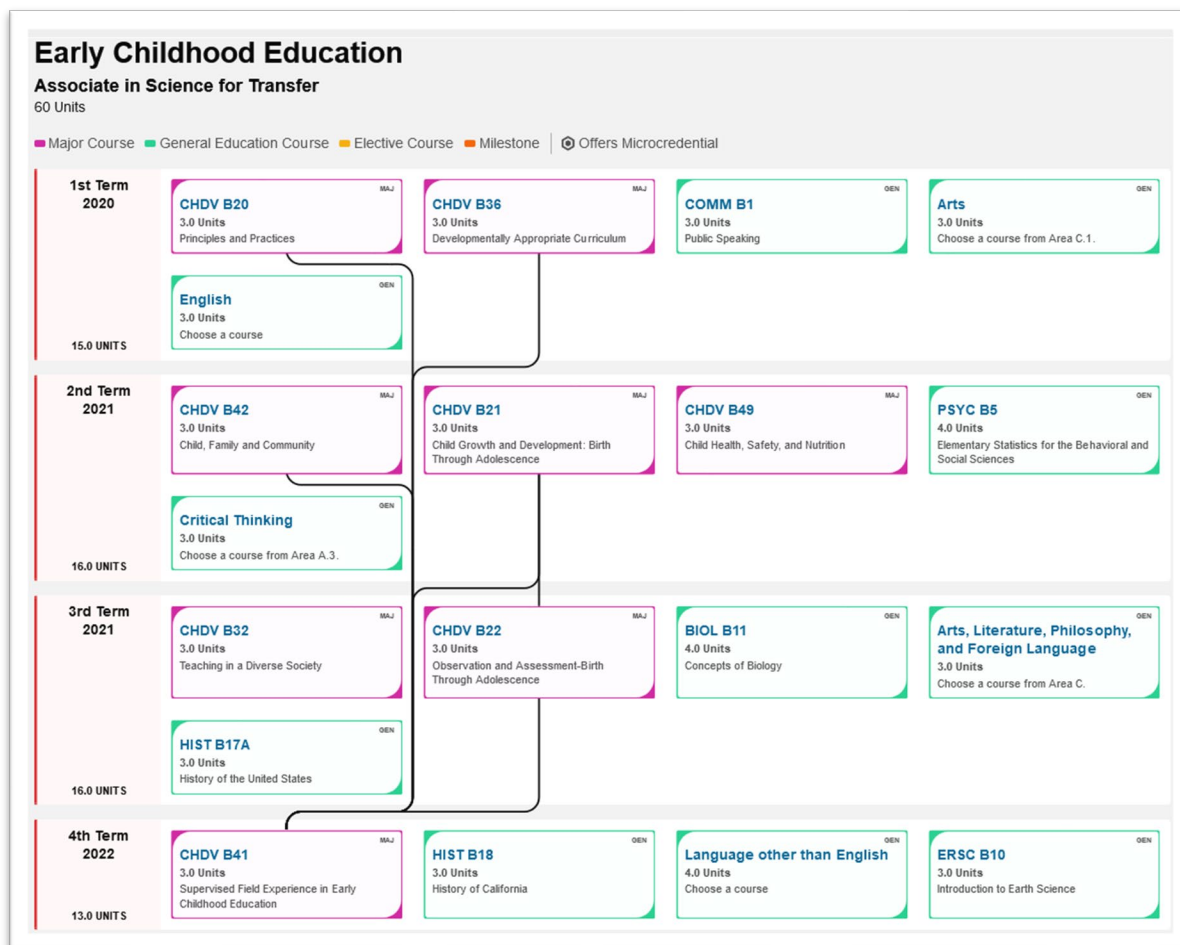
Early Childhood Education

Associate in Science for Transfer
60 Units

Major Course General Education Course Elective Course Milestone Offers Microcredential

1st Term
2020

MAJ
CHDV B20
3.0 Units
Principles and Practices

MAJ
CHDV B36
3.0 Units
Developmentally Appropriate Curriculum

GEN
COMM B1
3.0 Units
Public Speaking

GEN
Arts
3.0 Units
Choose a course from Area C.1.

GEN
English
3.0 Units
Choose a course

15.0 UNITS

2nd Term
2021

MAJ
CHDV B42
3.0 Units
Child, Family and Community

MAJ
CHDV B21
3.0 Units
Child Growth and Development: Birth Through Adolescence

MAJ
CHDV B49
3.0 Units
Child Health, Safety, and Nutrition

GEN
PSYC B5
4.0 Units
Elementary Statistics for the Behavioral and Social Sciences

GEN
Critical Thinking
3.0 Units
Choose a course from Area A.3.

16.0 UNITS

3rd Term
2021

MAJ
CHDV B32
3.0 Units
Teaching in a Diverse Society

MAJ
CHDV B22
3.0 Units
Observation and Assessment-Birth Through Adolescence

GEN
BIOL B11
4.0 Units
Concepts of Biology

GEN
Arts, Literature, Philosophy, and Foreign Language
3.0 Units
Choose a course from Area C.

GEN
HIST B17A
3.0 Units
History of the United States

16.0 UNITS

4th Term
2022

MAJ
CHDV B41
3.0 Units
Supervised Field Experience in Early Childhood Education

GEN
HIST B18
3.0 Units
History of California

GEN
Language other than English
4.0 Units
Choose a course

GEN
ERSC B10
3.0 Units
Introduction to Earth Science

13.0 UNITS